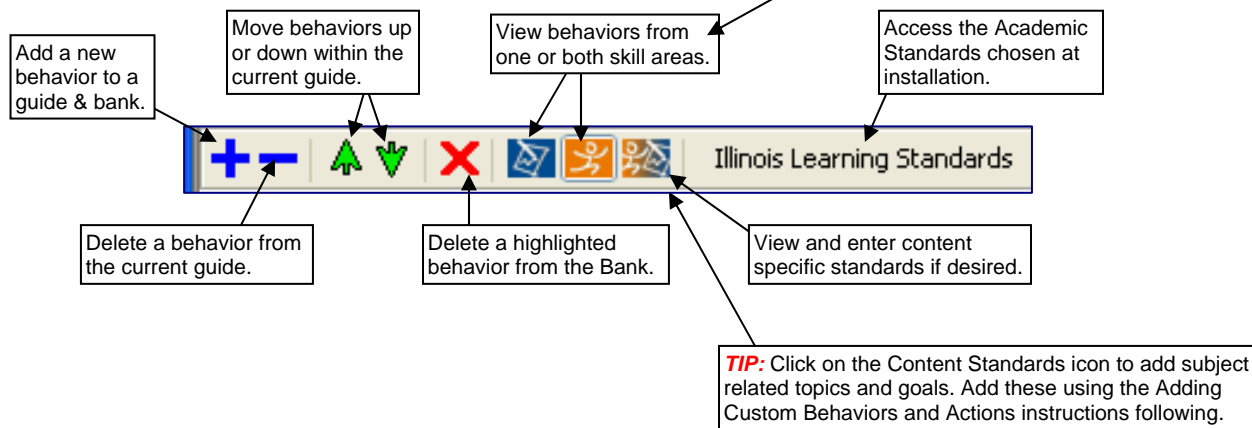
Add a new behavior to a guide & bank.

Move behaviors up or down within the current guide.

View behaviors from one or both skill areas.

Access the Academic Standards chosen at installation.

Illinois Learning Standards

Delete a behavior from the current guide.

Delete a highlighted behavior from the Bank.

View and enter content specific standards if desired.

TIP: Click on the Content Standards icon to add subject related topics and goals. Add these using the Adding Custom Behaviors and Actions instructions following.